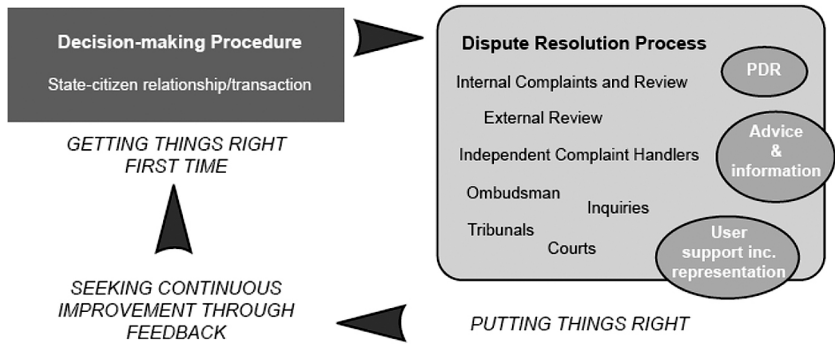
Decision-making Procedure

State-citizen relationship/transaction

GETTING THINGS RIGHT FIRST TIME

Dispute Resolution Process

Internal Complaints and Review

PDR

External Review

Independent Complaint Handlers

Advice & information

Ombudsman

Inquiries

Tribunals

Courts

User support inc. representation

SEEKING CONTINUOUS IMPROVEMENT THROUGH FEEDBACK

PUTTING THINGS RIGHT